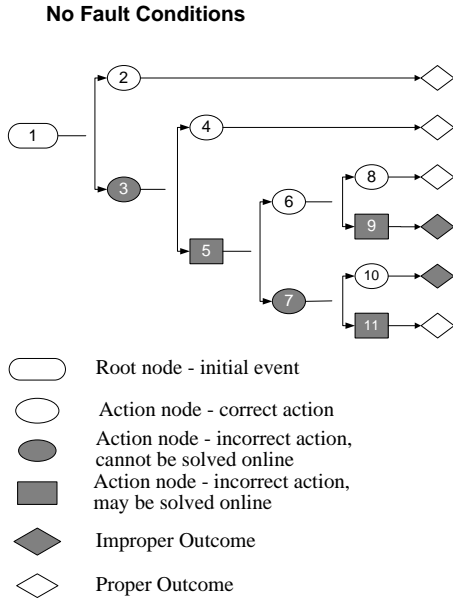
No Fault Conditions

1
2
3
4
5
6
7
8
9
10
11

Root node - initial event

Action node - correct action

Action node - incorrect action, cannot be solved online

Action node - incorrect action, may be solved online

Improper Outcome

Proper Outcome